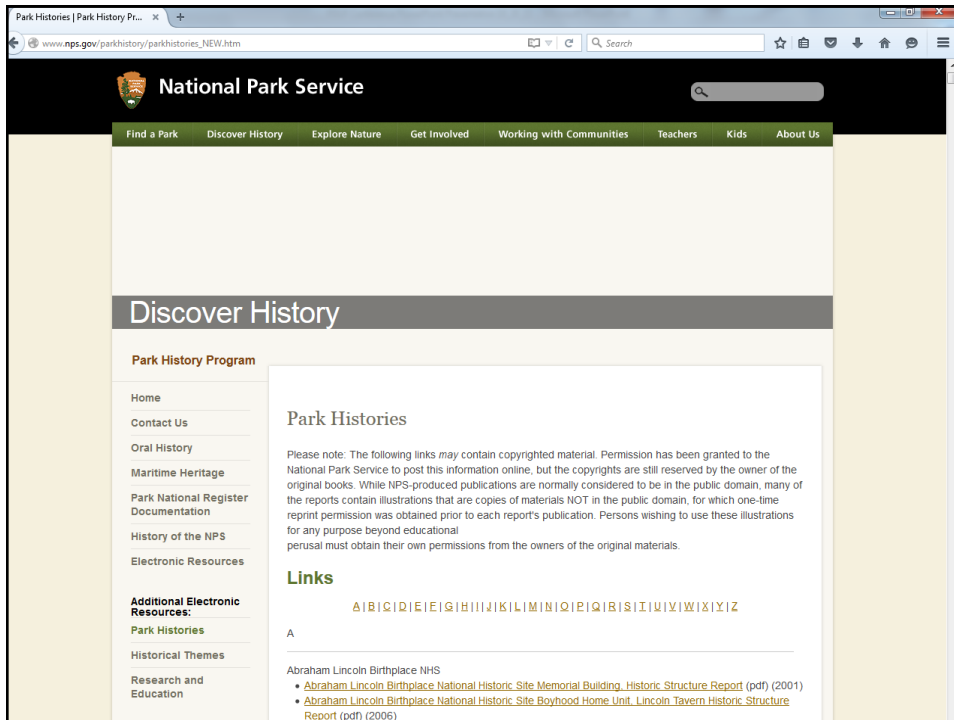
Park Histories | Park History Pr... ×

www.nps.gov/parkhistory/parkhistories_NEW.htm

Search

National Park Service

Find a Park | Discover History | Explore Nature | Get Involved | Working with Communities | Teachers | Kids | About Us

Discover History

Park History Program

Home

Contact Us

Oral History

Maritime Heritage

Park National Register Documentation

History of the NPS

Electronic Resources

Additional Electronic Resources:

Park Histories

Historical Themes

Research and Education

Park Histories

Please note: The following links *may* contain copyrighted material. Permission has been granted to the National Park Service to post this information online, but the copyrights are still reserved by the owner of the original books. While NPS-produced publications are normally considered to be in the public domain, many of the reports contain illustrations that are copies of materials NOT in the public domain, for which one-time reprint permission was obtained prior to each report's publication. Persons wishing to use these illustrations for any purpose beyond educational
perusal must obtain their own permissions from the owners of the original materials.

Links

A | B | C | D | E | F | G | H | I | J | K | L | M | N | O | P | Q | R | S | T | U | V | W | X | Y | Z

A

Abraham Lincoln Birthplace NHS

- Abraham Lincoln Birthplace National Historic Site Memorial Building, Historic Structure Report (pdf) (2001)
- Abraham Lincoln Birthplace National Historic Site Boyhood Home Unit, Lincoln Tavern Historic Structure Report (pdf) (2006)